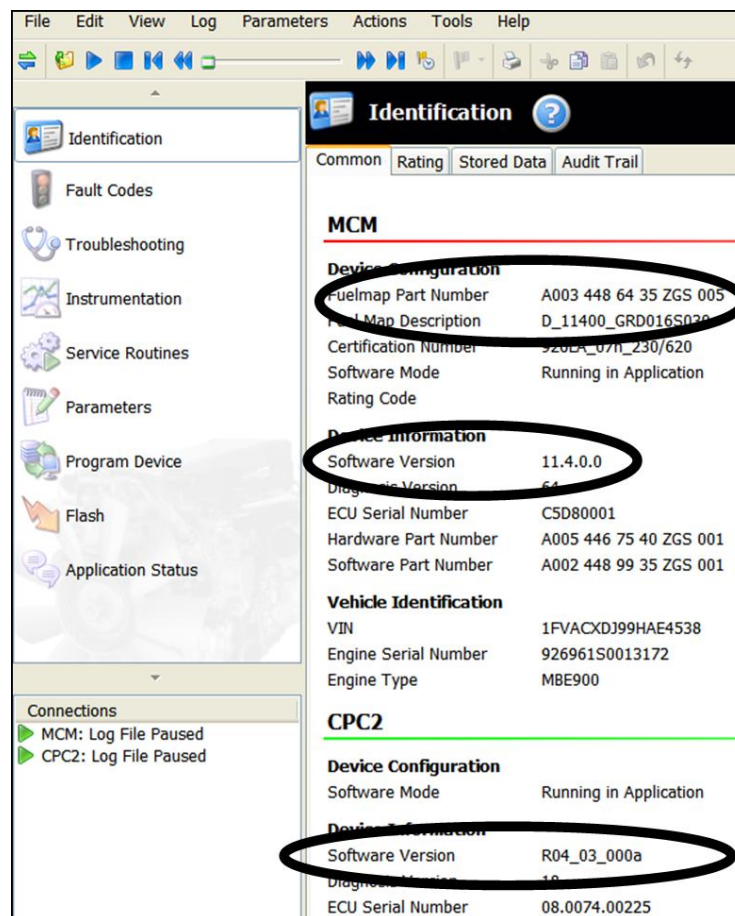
File Edit View Log Parameters Actions Tools Help

Identification
Fault Codes
Troubleshooting
Instrumentation
Service Routines
Parameters
Program Device
Flash
Application Status

Connections
MCM: Log File Paused
CPC2: Log File Paused

Identification

Common | Rating | Stored Data | Audit Trail

MCM

Device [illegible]
Fuelmap Part Number A003 448 64 35 ZGS 005
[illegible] Map Description D_11400_GRD016S030
Certification Number 920DA_07h_230/620
Software Mode Running in Application
Rating Code

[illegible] Information
Software Version 11.4.0.0
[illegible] Version 64
ECU Serial Number C5D80001
Hardware Part Number A005 446 75 40 ZGS 001
Software Part Number A002 448 99 35 ZGS 001

Vehicle Identification
VIN 1FVACXDJ99HAE4538
Engine Serial Number 926961S0013172
Engine Type MBE900

CPC2

Device Configuration
Software Mode Running in Application

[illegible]
Software Version R04_03_000a
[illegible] 18
ECU Serial Number 08.0074.00225